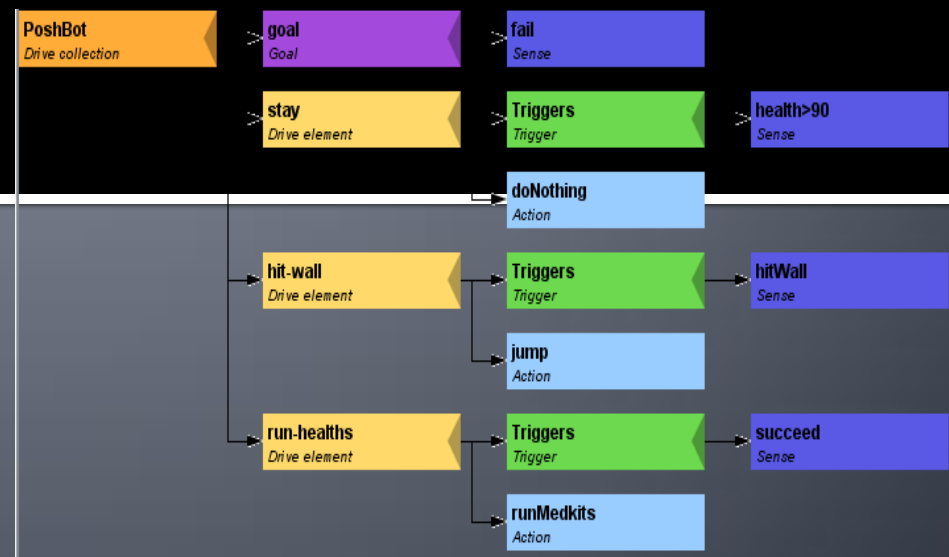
PoshBot
Drive collection

goal
Goal

fail
Sense

stay
Drive element

Triggers
Trigger

health>90
Sense

doNothing
Action

hit-wall
Drive element

Triggers
Trigger

hitWall
Sense

jump
Action

run-healths
Drive element

Triggers
Trigger

succeed
Sense

runMedkits
Action